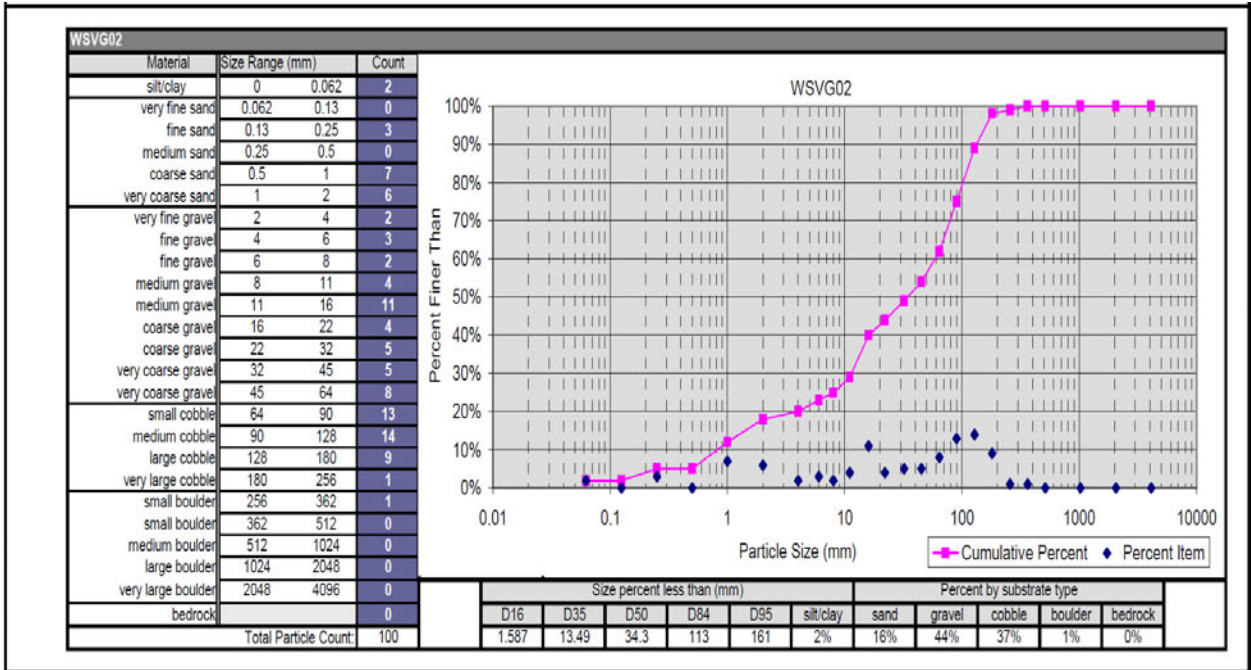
WSVG02

| Material | Size Range (mm) | | Count |
|---|---|---|---|
| silt/clay | 0 | 0.062 | 2 |
| very fine sand | 0.062 | 0.13 | 0 |
| fine sand | 0.13 | 0.25 | 3 |
| medium sand | 0.25 | 0.5 | 0 |
| coarse sand | 0.5 | 1 | 7 |
| very coarse sand | 1 | 2 | 6 |
| very fine gravel | 2 | 4 | 2 |
| fine gravel | 4 | 6 | 3 |
| fine gravel | 6 | 8 | 2 |
| medium gravel | 8 | 11 | 4 |
| medium gravel | 11 | 16 | 11 |
| coarse gravel | 16 | 22 | 4 |
| coarse gravel | 22 | 32 | 5 |
| very coarse gravel | 32 | 45 | 5 |
| very coarse gravel | 45 | 64 | 8 |
| small cobble | 64 | 90 | 13 |
| medium cobble | 90 | 128 | 14 |
| large cobble | 128 | 180 | 9 |
| very large cobble | 180 | 256 | 1 |
| small boulder | 256 | 362 | 1 |
| small boulder | 362 | 512 | 0 |
| medium boulder | 512 | 1024 | 0 |
| large boulder | 1024 | 2048 | 0 |
| very large boulder | 2048 | 4096 | 0 |
| bedrock | | | 0 |
| Total Particle Count: | | | 100 |

WSVG02

100%
90%
80%
70%
60%
50%
40%
30%
20%
10%
0%

Percent Finer Than

0.01 0.1 1 10 100 1000 10000

Particle Size (mm)

Cumulative Percent
Percent Item

| Size percent less than (mm) | | | | | | Percent by substrate type | | | | |
|---|---|---|---|---|---|---|---|---|---|---|
| D16 | D35 | D50 | D84 | D95 | silt/clay | sand | gravel | cobble | boulder | bedrock |
| 1.587 | 13.49 | 34.3 | 113 | 161 | 2% | 16% | 44% | 37% | 1% | 0% |